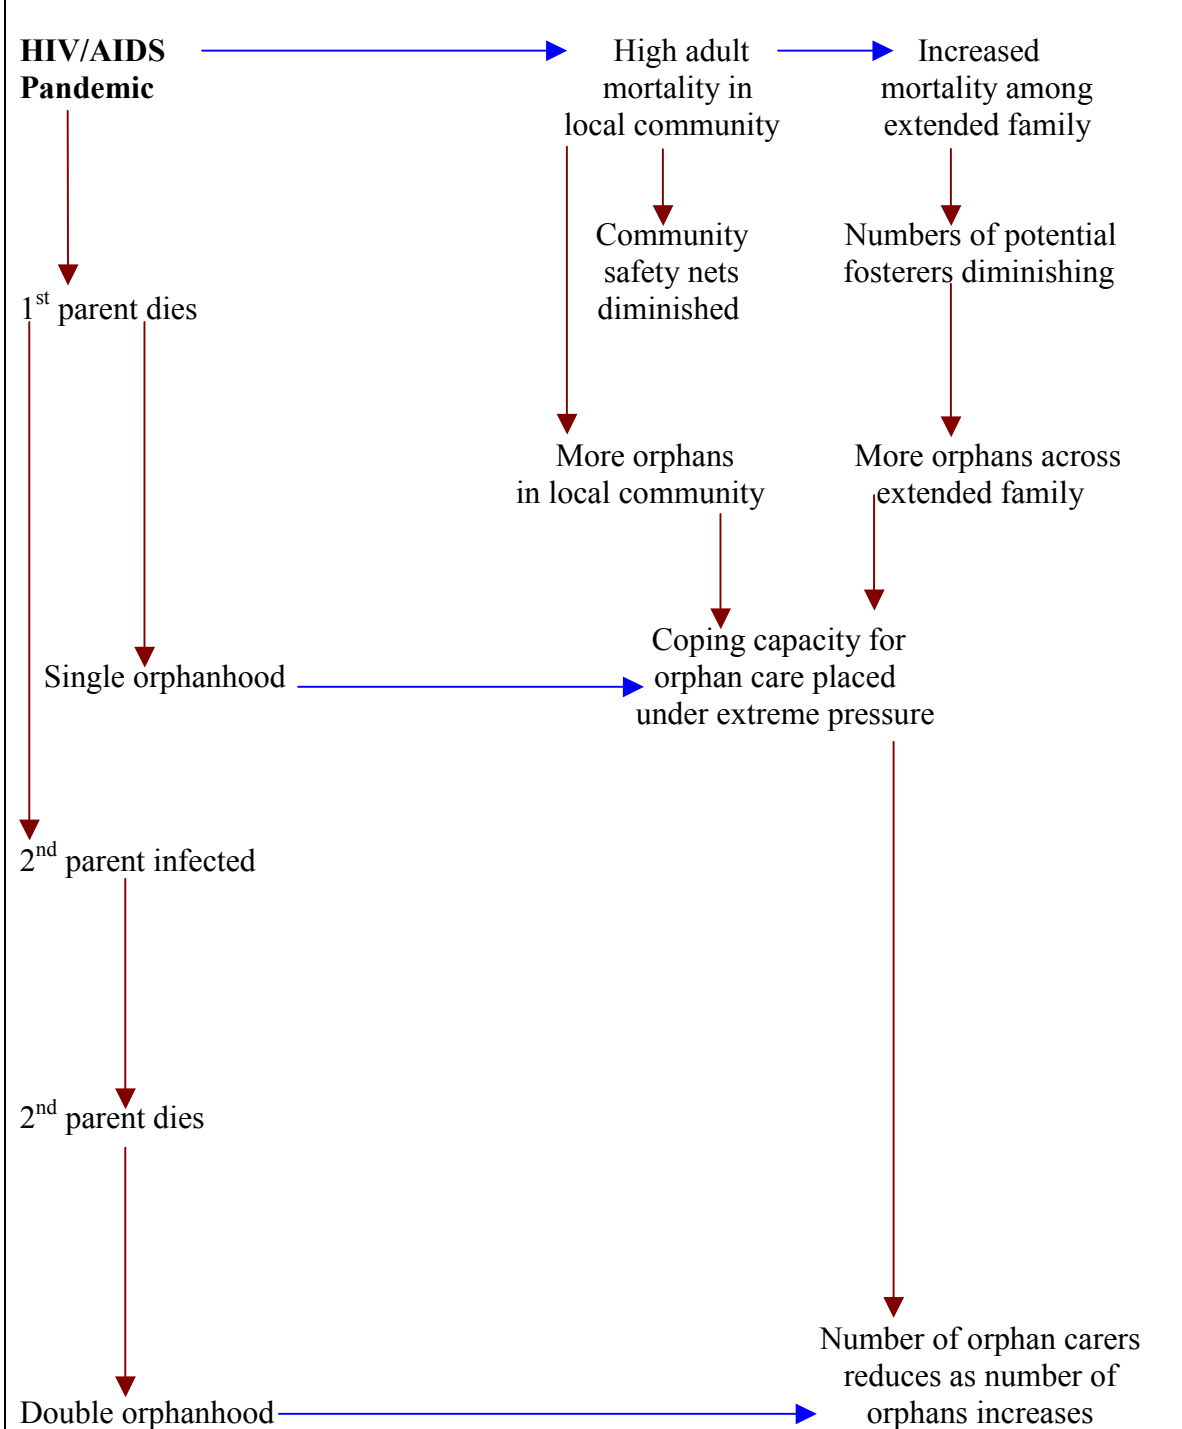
**HIV/AIDS Pandemic**

High adult mortality in local community

Increased mortality among extended family

Community safety nets diminished

Numbers of potential fosterers diminishing

$1^{st}$ parent dies

More orphans in local community

More orphans across extended family

Coping capacity for orphan care placed under extreme pressure

Single orphanhood

$2^{nd}$ parent infected

$2^{nd}$ parent dies

Number of orphan carers reduces as number of orphans increases

Double orphanhood